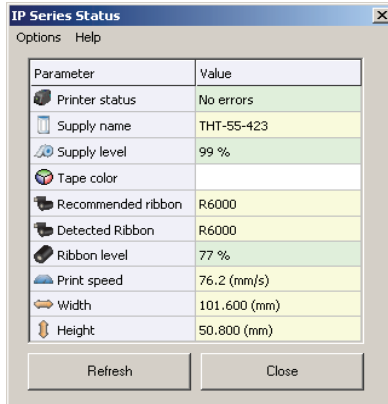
IP Series Status

Options Help

| Parameter | Value |
|---|---|
| Printer status | No errors |
| Supply name | THT-55-423 |
| Supply level | 99 % |
| Tape color | |
| Recommended ribbon | R6000 |
| Detected Ribbon | R6000 |
| Ribbon level | 77 % |
| Print speed | 76.2 (mm/s) |
| Width | 101.600 (mm) |
| Height | 50.800 (mm) |

Refresh

Close